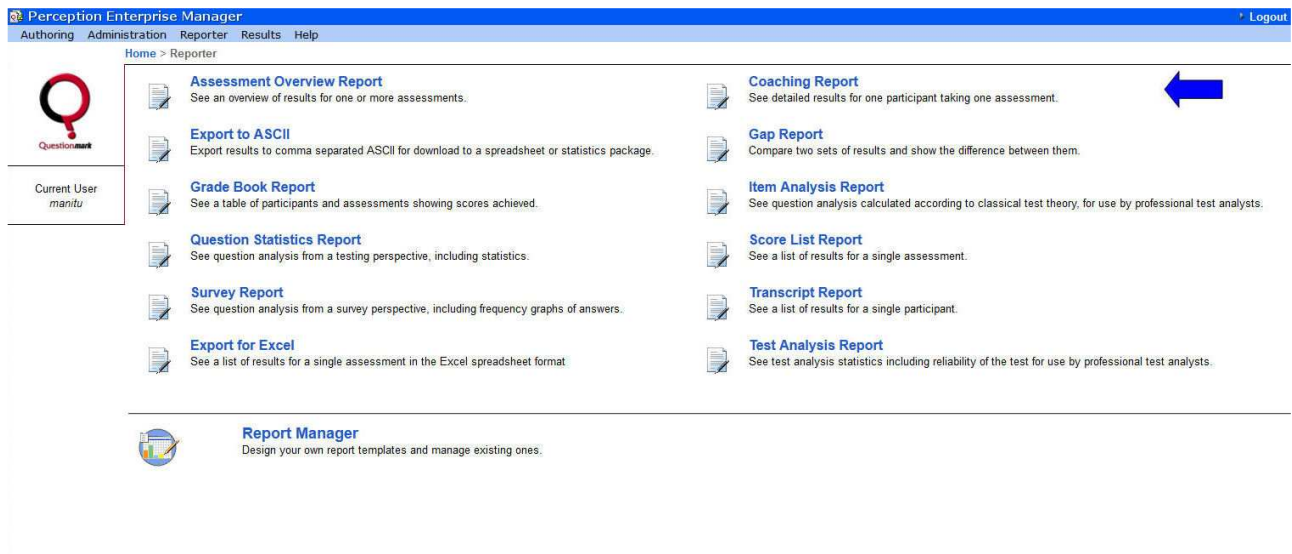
Perception Enterprise Manager
Logout
Authoring Administration Reporter Results Help
Home > Reporter

Questionmark

Current User
manitu

Assessment Overview Report
See an overview of results for one or more assessments.

Export to ASCII
Export results to comma separated ASCII for download to a spreadsheet or statistics package.

Grade Book Report
See a table of participants and assessments showing scores achieved.

Question Statistics Report
See question analysis from a testing perspective, including statistics.

Survey Report
See question analysis from a survey perspective, including frequency graphs of answers.

Export for Excel
See a list of results for a single assessment in the Excel spreadsheet format

Coaching Report
See detailed results for one participant taking one assessment.

Gap Report
Compare two sets of results and show the difference between them.

Item Analysis Report
See question analysis calculated according to classical test theory, for use by professional test analysts.

Score List Report
See a list of results for a single assessment.

Transcript Report
See a list of results for a single participant.

Test Analysis Report
See test analysis statistics including reliability of the test for use by professional test analysts.

Report Manager
Design your own report templates and manage existing ones.